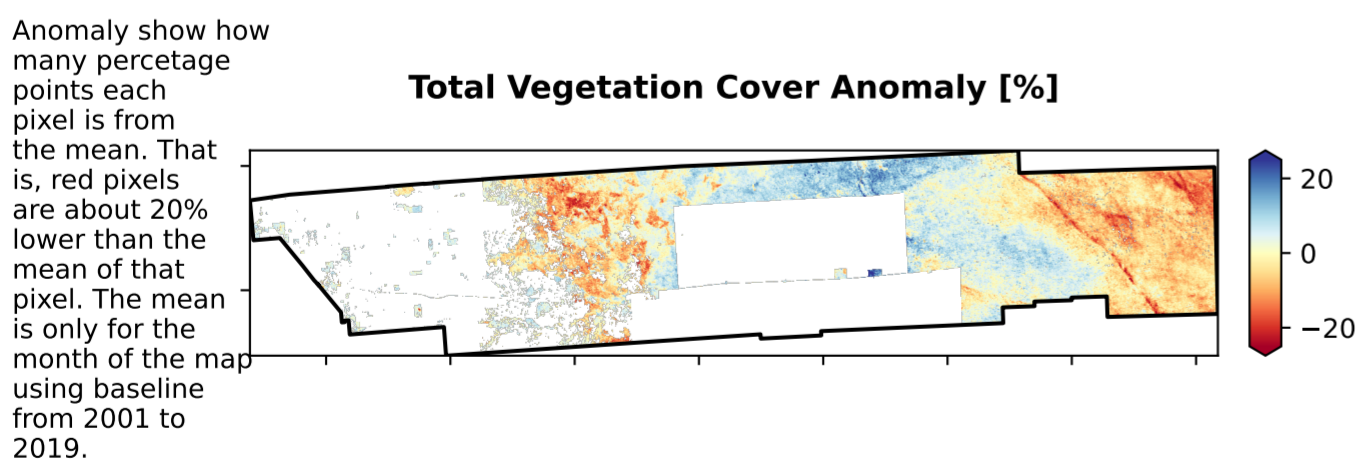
Anomaly show how many percetage points each pixel is from the mean. That is, red pixels are about 20% lower than the mean of that pixel. The mean is only for the month of the map using baseline from 2001 to 2019.

Total Vegetation Cover Anomaly [%]

20
0
−20